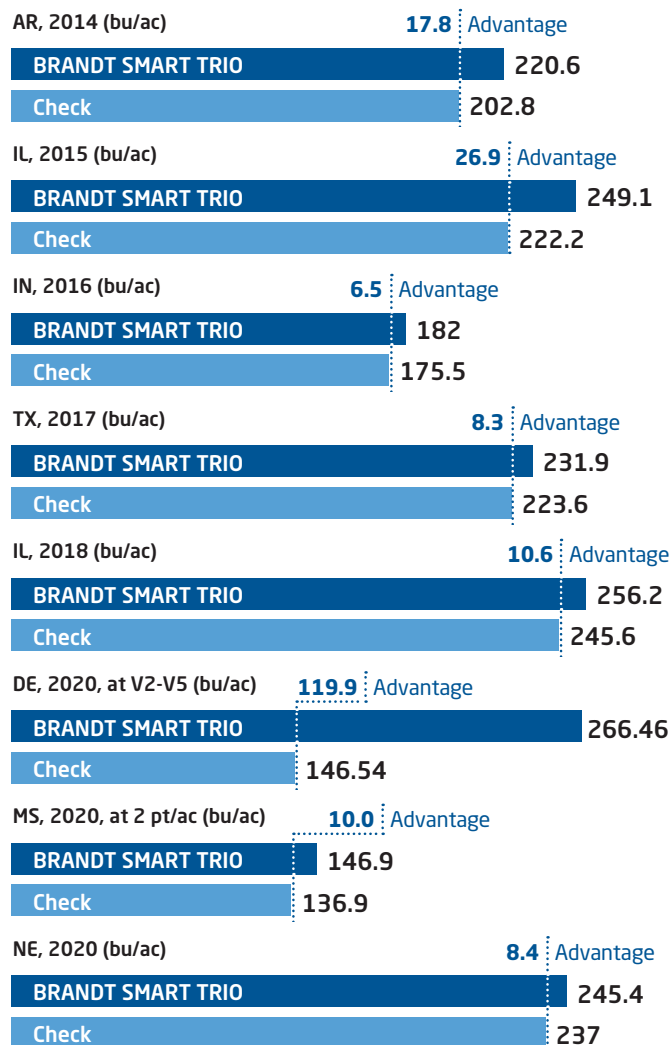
AR, 2014 (bu/ac)
17.8 Advantage
BRANDT SMART TRIO 220.6
Check 202.8

IL, 2015 (bu/ac)
26.9 Advantage
BRANDT SMART TRIO 249.1
Check 222.2

IN, 2016 (bu/ac)
6.5 Advantage
BRANDT SMART TRIO 182
Check 175.5

TX, 2017 (bu/ac)
8.3 Advantage
BRANDT SMART TRIO 231.9
Check 223.6

IL, 2018 (bu/ac)
10.6 Advantage
BRANDT SMART TRIO 256.2
Check 245.6

DE, 2020, at V2-V5 (bu/ac)
119.9 Advantage
BRANDT SMART TRIO 266.46
Check 146.54

MS, 2020, at 2 pt/ac (bu/ac)
10.0 Advantage
BRANDT SMART TRIO 146.9
Check 136.9

NE, 2020 (bu/ac)
8.4 Advantage
BRANDT SMART TRIO 245.4
Check 237